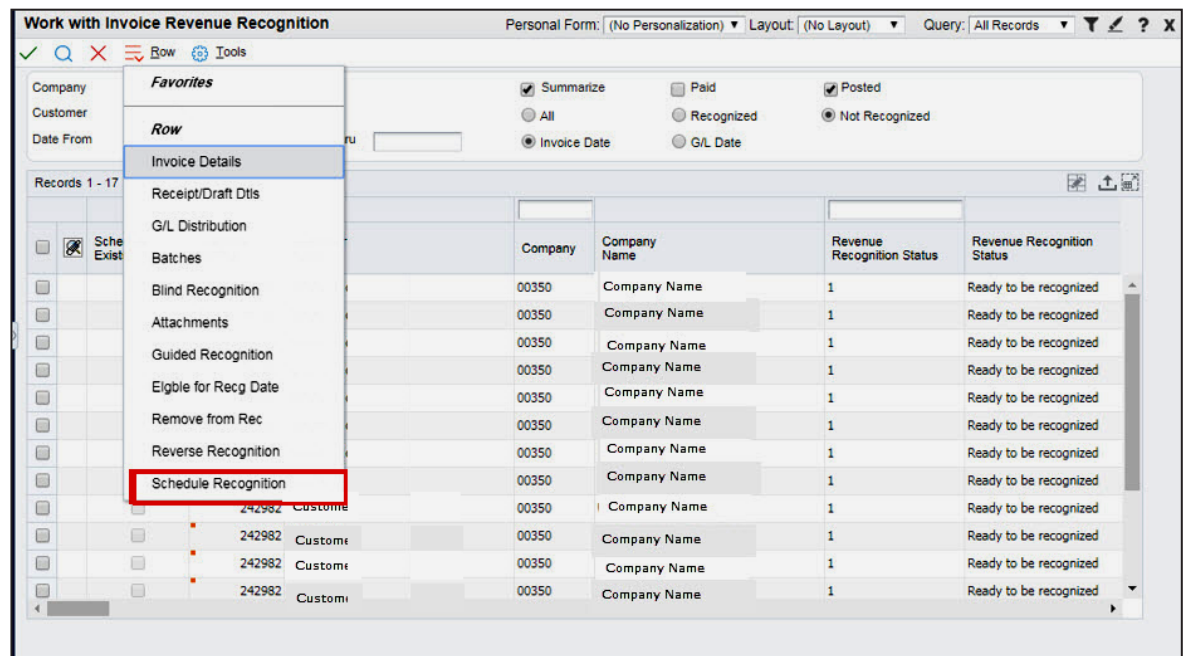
Work with Invoice Revenue Recognition

Personal Form: (No Personalization) Layout: (No Layout) Query: All Records ? X

Row Tools

Company
Customer
Date From
ru

Favorites

Row

Invoice Details
Receipt/Draft Dtls
G/L Distribution
Batches
Blind Recognition
Attachments
Guided Recognition
Elgble for Recg Date
Remove from Rec
Reverse Recognition
Schedule Recognition

Summarize
All
Invoice Date
Paid
Recognized
G/L Date
Posted
Not Recognized

Records 1 - 17

| | Sche Exist | | | | Company | Company Name | Revenue Recognition Status | Revenue Recognition Status |
|---|---|---|---|---|---|---|---|---|
| | | | | | 00350 | Company Name | 1 | Ready to be recognized |
| | | | | | 00350 | Company Name | 1 | Ready to be recognized |
| | | | | | 00350 | Company Name | 1 | Ready to be recognized |
| | | | | | 00350 | Company Name | 1 | Ready to be recognized |
| | | | | | 00350 | Company Name | 1 | Ready to be recognized |
| | | | | | 00350 | Company Name | 1 | Ready to be recognized |
| | | | | | 00350 | Company Name | 1 | Ready to be recognized |
| | | | | | 00350 | Company Name | 1 | Ready to be recognized |
| | | | 242982 | Custome | 00350 | Company Name | 1 | Ready to be recognized |
| | | | 242982 | Custome | 00350 | Company Name | 1 | Ready to be recognized |
| | | | 242982 | Custome | 00350 | Company Name | 1 | Ready to be recognized |
| | | | 242982 | Custom | 00350 | Company Name | 1 | Ready to be recognized |